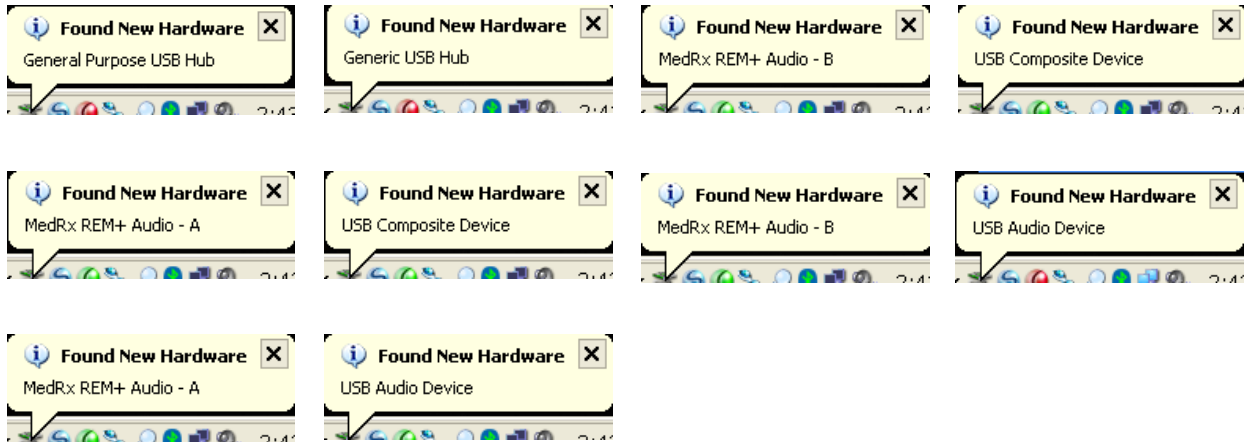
Found New Hardware
General Purpose USB Hub

Found New Hardware
Generic USB Hub

Found New Hardware
MedRx REM+ Audio - B

Found New Hardware
USB Composite Device

Found New Hardware
MedRx REM+ Audio - A

Found New Hardware
USB Composite Device

Found New Hardware
MedRx REM+ Audio - B

Found New Hardware
USB Audio Device

Found New Hardware
MedRx REM+ Audio - A

Found New Hardware
USB Audio Device